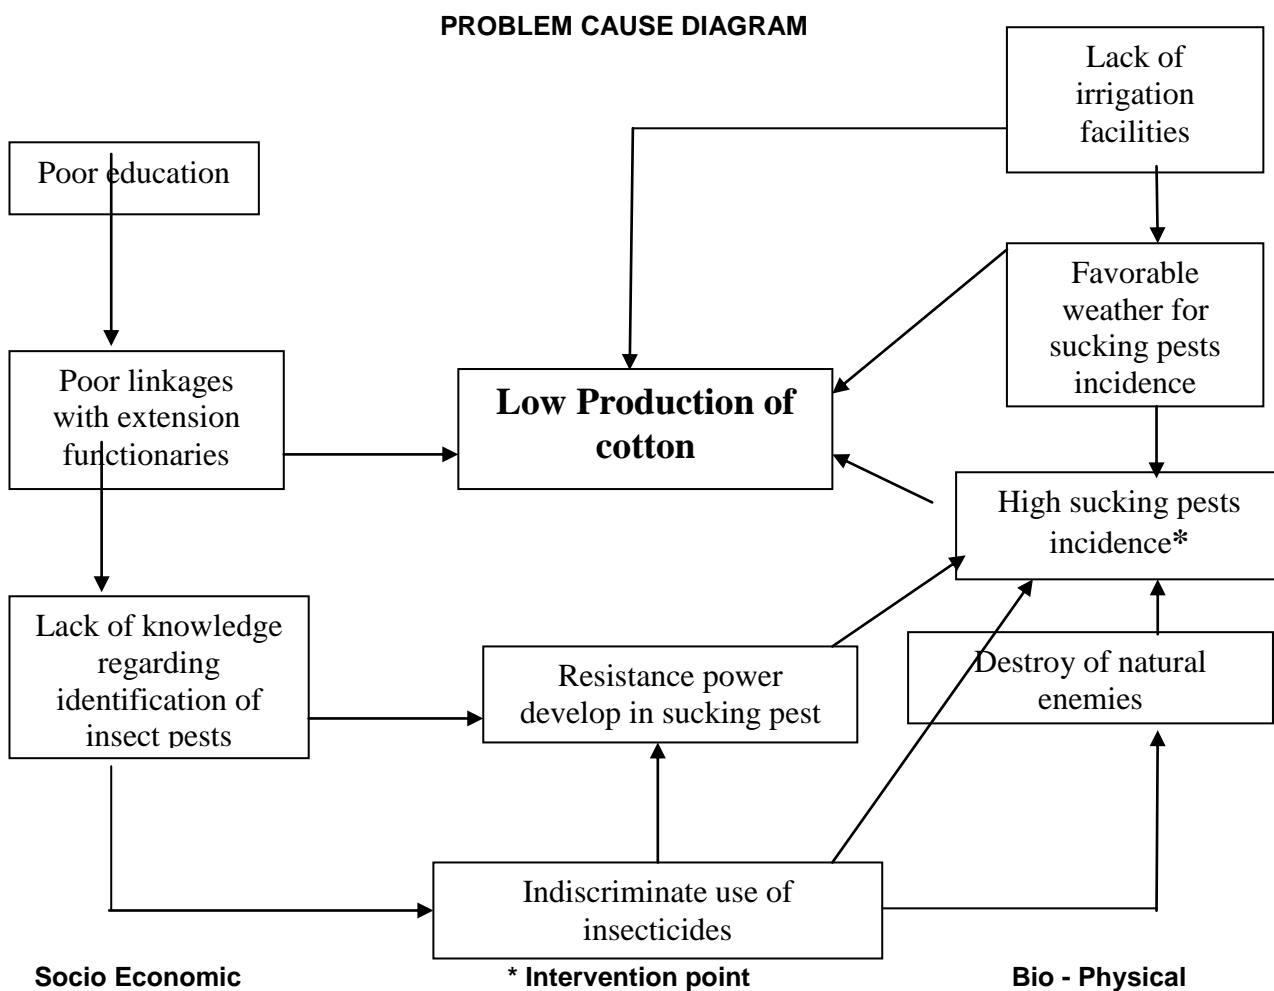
PROBLEM CAUSE DIAGRAM

Lack of irrigation facilities

Poor education

Favorable weather for sucking pests incidence

Poor linkages with extension functionaries

Low Production of cotton

High sucking pests incidence*

Lack of knowledge regarding identification of insect pests

Resistance power develop in sucking pest

Destroy of natural enemies

Indiscriminate use of insecticides

Socio Economic

* Intervention point

Bio - Physical